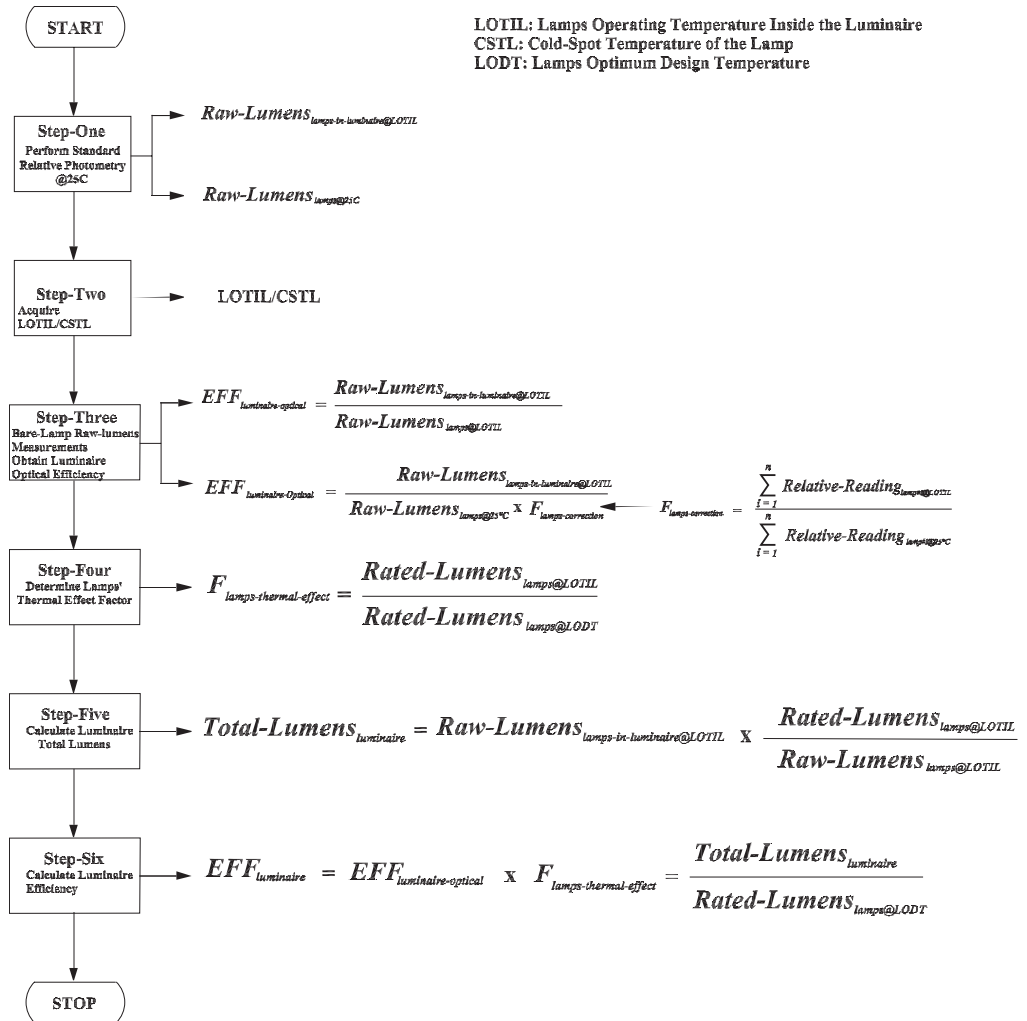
START

LOTIL: Lamps Operating Temperature Inside the Luminaire
CSTL: Cold-Spot Temperature of the Lamp
LODT: Lamps Optimum Design Temperature

Step-One
Perform Standard Relative Photometry @25C

$Raw\text{-}Lumens_{lamps\text{-}in\text{-}luminaire@LOTIL}$

$Raw\text{-}Lumens_{lamps@25C}$

Step-Two
Acquire LOTIL/CSTL

LOTIL/CSTL

Step-Three
Bare-Lamp Raw-lumens Measurements
Obtain Luminaire Optical Efficiency

$EFF_{luminaire\text{-}optical} = \frac{Raw\text{-}Lumens_{lamps\text{-}in\text{-}luminaire@LOTIL}}{Raw\text{-}Lumens_{lamps@LOTIL}}$

$EFF_{luminaire\text{-}Optical} = \frac{Raw\text{-}Lumens_{lamps\text{-}in\text{-}luminaire@LOTIL}}{Raw\text{-}Lumens_{lamps@25°C} \times F_{lamps\text{-}correction}}$

$F_{lamps\text{-}correction} = \frac{\sum_{i=1}^{n} Relative\text{-}Reading_{lamps@LOTIL}}{\sum_{i=1}^{n} Relative\text{-}Reading_{lamps@25°C}}$

Step-Four
Determine Lamps' Thermal Effect Factor

$F_{lamps\text{-}thermal\text{-}effect} = \frac{Rated\text{-}Lumens_{lamps@LOTIL}}{Rated\text{-}Lumens_{lamps@LODT}}$

Step-Five
Calculate Luminaire Total Lumens

$Total\text{-}Lumens_{luminaire} = Raw\text{-}Lumens_{lamps\text{-}in\text{-}luminaire@LOTIL} \times \frac{Rated\text{-}Lumens_{lamps@LOTIL}}{Raw\text{-}Lumens_{lamps@LOTIL}}$

Step-Six
Calculate Luminaire Efficiency

$EFF_{luminaire} = EFF_{luminaire\text{-}optical} \times F_{lamps\text{-}thermal\text{-}effect} = \frac{Total\text{-}Lumens_{luminaire}}{Rated\text{-}Lumens_{lamps@LODT}}$

STOP